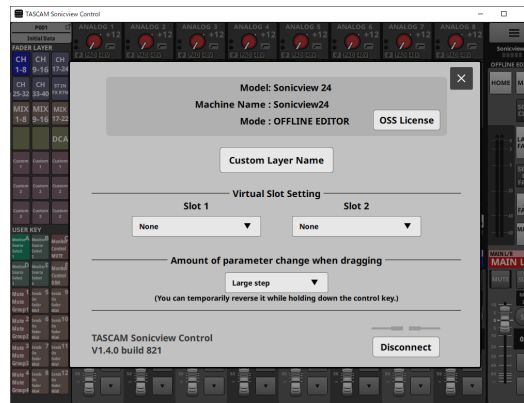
TASCAM Sonicview Control

Model: Sonicview 24
Machine Name : Sonicview24
Mode : OFFLINE EDITOR
OSS License

Custom Layer Name

Virtual Slot Setting
Slot 1
Slot 2
None
None

Amount of parameter change when dragging
Large step
(You can temporarily reverse it while holding down the control key.)

TASCAM Sonicview Control
V1.4.0 build 821
Disconnect

ANALOG 1
ANALOG 2
ANALOG 3
ANALOG 4
ANALOG 5
ANALOG 6
ANALOG 7
ANALOG 8
FADER LAYER
CH 1-8
CH 9-16
CH 17-24
CH 25-32
CH 33-40
MIX 1-8
MIX 9-16
MIX 17-22
DCA
USER KEY
HOME
OFFLINE EDI
MAIN L
MUTE